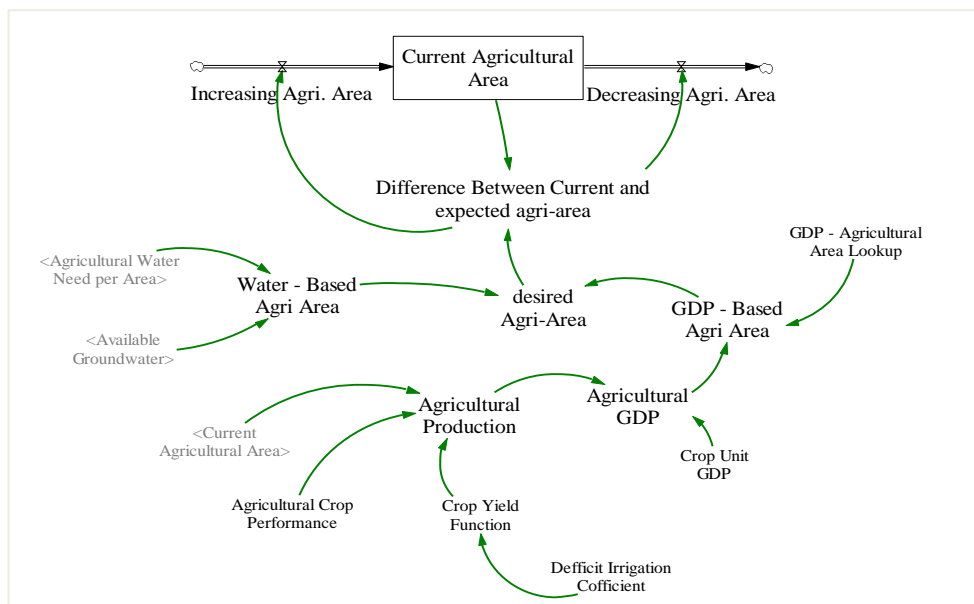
Current Agricultural Area

Increasing Agri. Area

Decreasing Agri. Area

Difference Between Current and expected agri-area

GDP - Agricultural Area Lookup

<Agricultural Water Need per Area>

Water - Based Agri Area

desired Agri-Area

GDP - Based Agri Area

<Available Groundwater>

Agricultural Production

Agricultural GDP

<Current Agricultural Area>

Crop Unit GDP

Agricultural Crop Performance

Crop Yield Function

Defficit Irrigation Cofficient